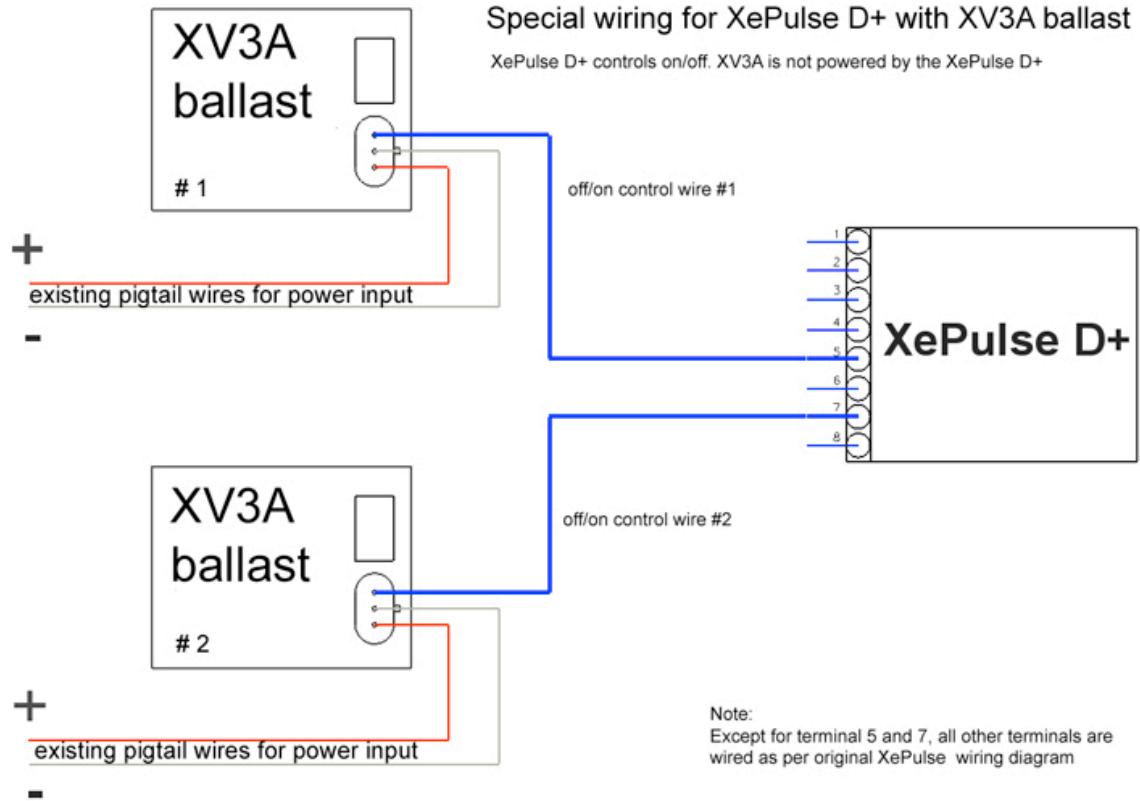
Special wiring for XePulse D+ with XV3A ballast

XePulse D+ controls on/off. XV3A is not powered by the XePulse D+

XV3A
ballast

# 1

+

existing pigtail wires for power input

-

off/on control wire #1

1
2
3
4
5
6
7
8

XePulse D+

off/on control wire #2

XV3A
ballast

# 2

+

existing pigtail wires for power input

-

Note:
Except for terminal 5 and 7, all other terminals are wired as per original XePulse wiring diagram